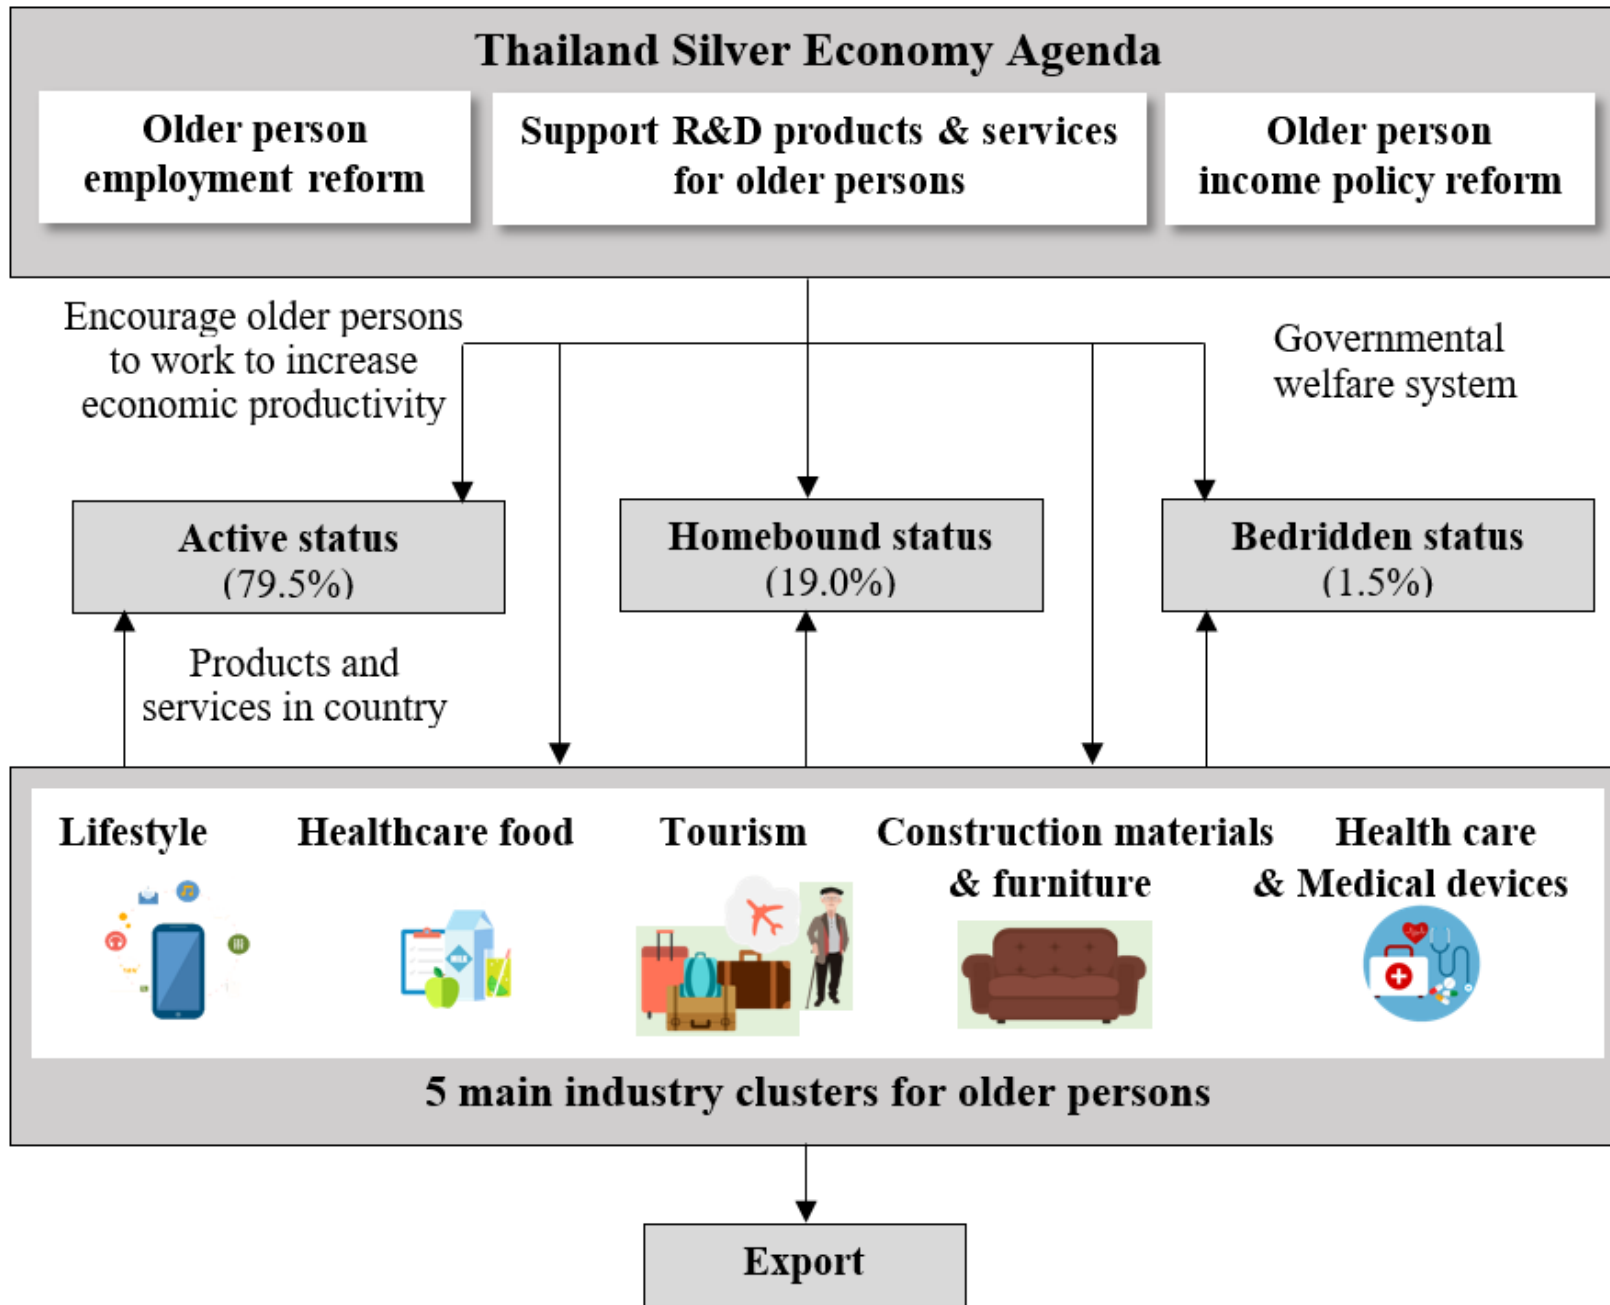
Thailand Silver Economy Agenda

Older person employment reform

Support R&D products & services for older persons

Older person income policy reform

Encourage older persons to work to increase economic productivity

Governmental welfare system

Active status (79.5%)

Homebound status (19.0%)

Bedridden status (1.5%)

Products and services in country

Lifestyle

Healthcare food

Tourism

Construction materials & furniture

Health care & Medical devices

5 main industry clusters for older persons

Export